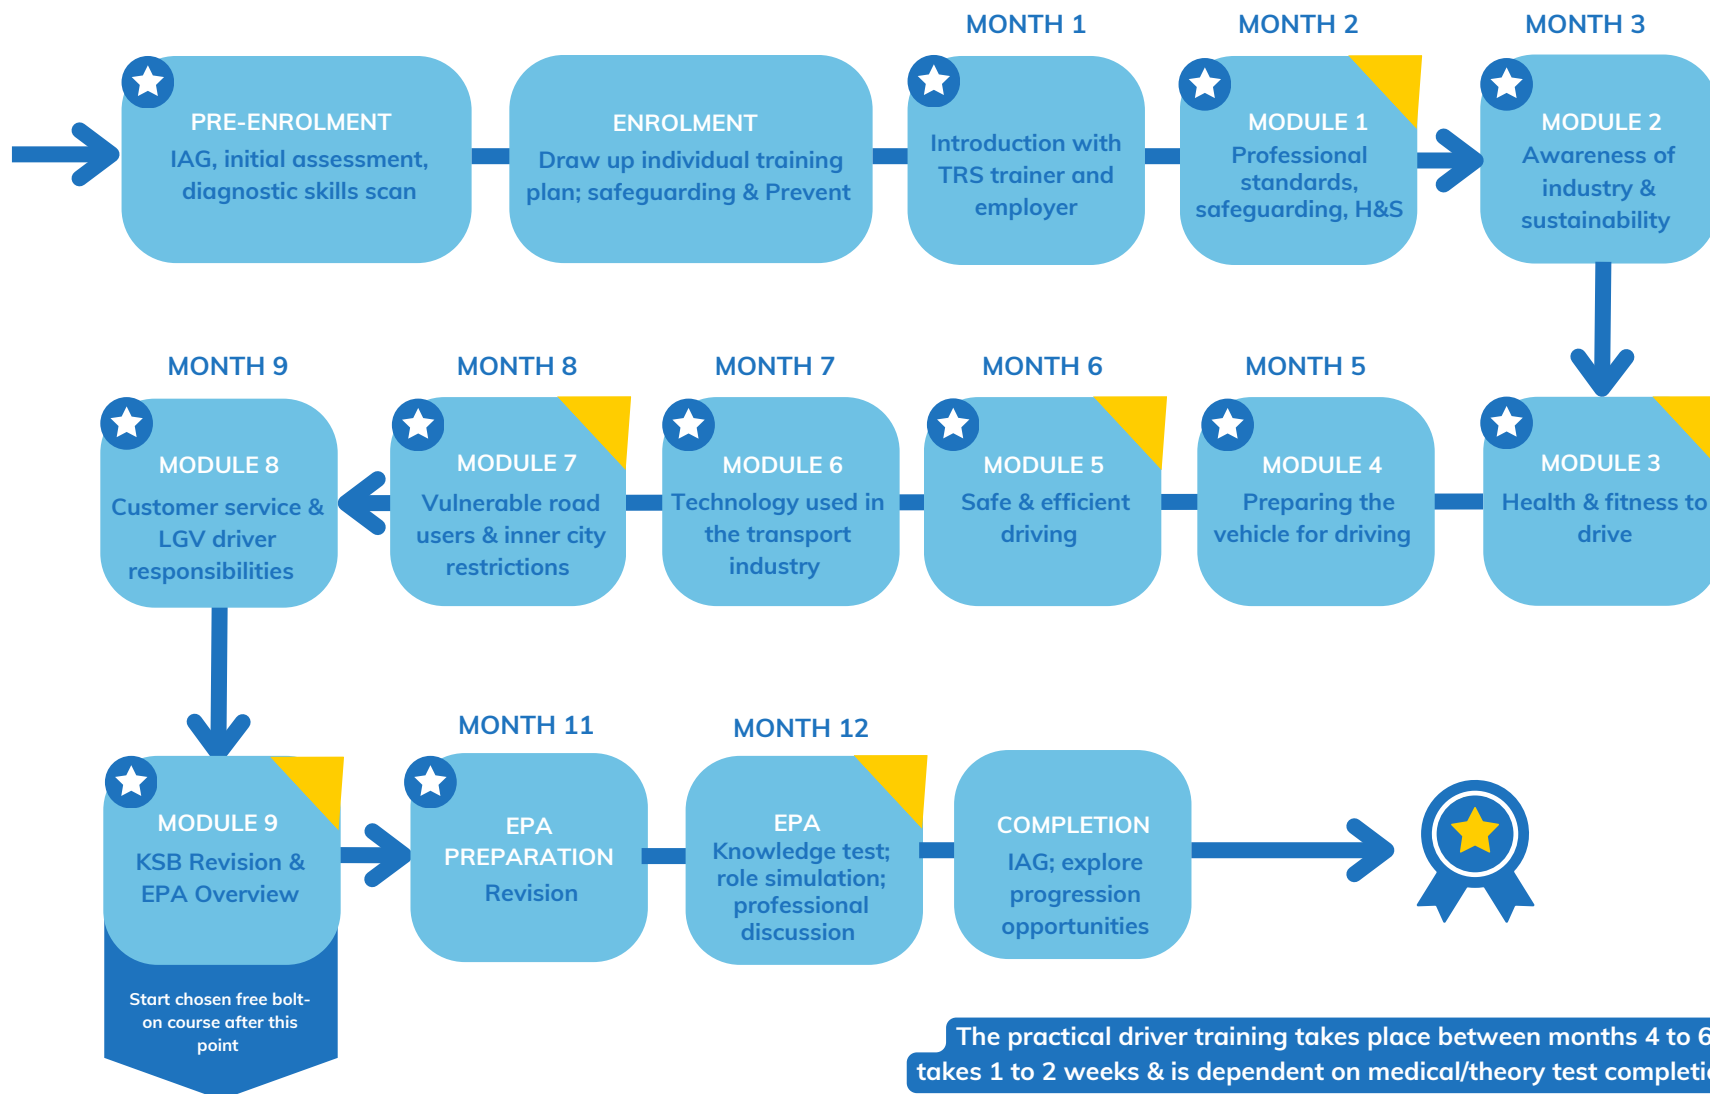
PRE-ENROLMENT
IAG, initial assessment, diagnostic skills scan

ENROLMENT
Draw up individual training plan; safeguarding & Prevent

MONTH 1
Introduction with TRS trainer and employer

MONTH 2
MODULE 1
Professional standards, safeguarding, H&S

MONTH 3
MODULE 2
Awareness of industry & sustainability

MODULE 3
Health & fitness to drive

MONTH 5
MODULE 4
Preparing the vehicle for driving

MONTH 6
MODULE 5
Safe & efficient driving

MONTH 7
MODULE 6
Technology used in the transport industry

MONTH 8
MODULE 7
Vulnerable road users & inner city restrictions

MONTH 9
MODULE 8
Customer service & LGV driver responsibilities

MODULE 9
KSB Revision & EPA Overview

Start chosen free bolt-on course after this point

MONTH 11
EPA PREPARATION
Revision

MONTH 12
EPA
Knowledge test; role simulation; professional discussion

COMPLETION
IAG; explore progression opportunities

The practical driver training takes place between months 4 to 6 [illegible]
takes 1 to 2 weeks & is dependent on medical/theory test completi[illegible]